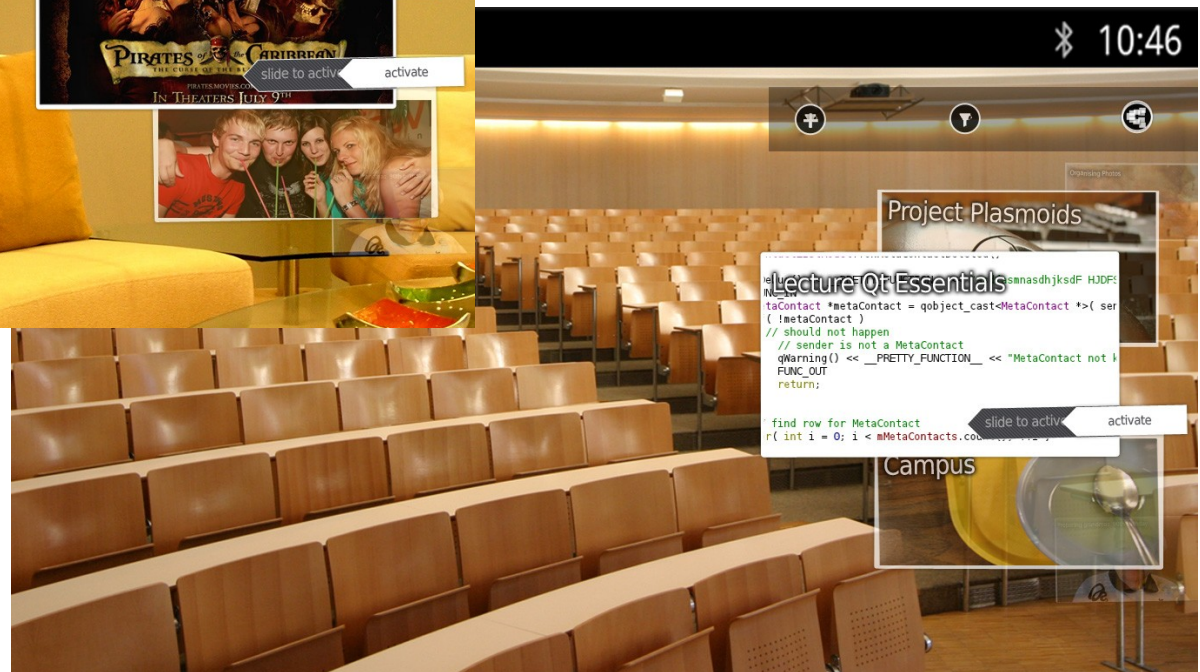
PIRATES of the CARIBBEAN
THE CURSE OF THE BLACK PEARL
PIRATES.MOVIES.COM
IN THEATERS JULY 9TH
slide to activ
activate

10:46

Organising Photos
Project Plasmoids

Lecture Qt Essentials
smnasdhjksdF HJDFS
taContact *metaContact = qobject_cast<MetaContact *>( ser
( !metaContact )
// should not happen
// sender is not a MetaContact
qWarning() << __PRETTY_FUNCTION__ << "MetaContact not
FUNC_OUT
return;

find row for MetaContact
r( int i = 0; i < mMetaContacts.cou
slide to activ
activate

Campus